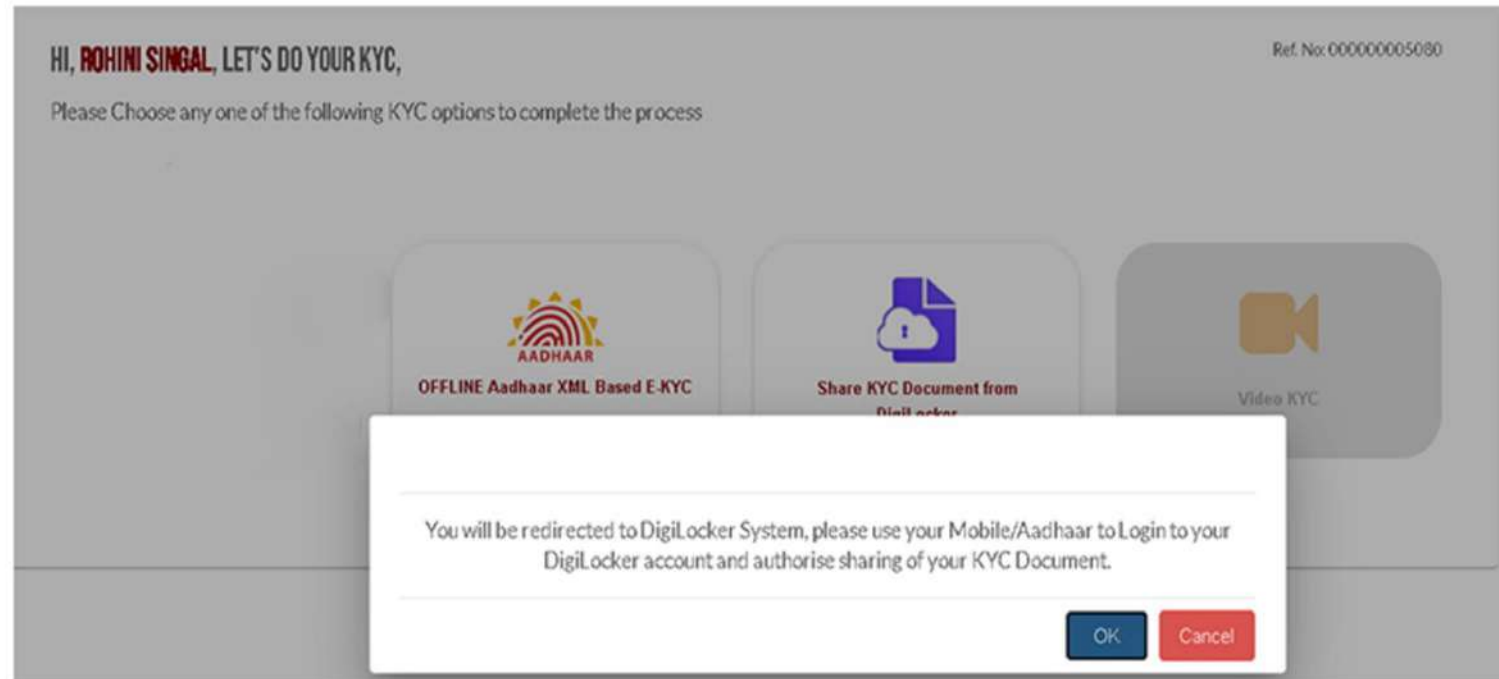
HI, ROHINI SINGAL, LET'S DO YOUR KYC,

Ref. No: 000000005080

Please Choose any one of the following KYC options to complete the process

AADHAAR

OFFLINE Aadhaar XML Based E-KYC

Share KYC Document from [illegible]

Video KYC

You will be redirected to DigiLocker System, please use your Mobile/Aadhaar to Login to your DigiLocker account and authorise sharing of your KYC Document.

OK

Cancel